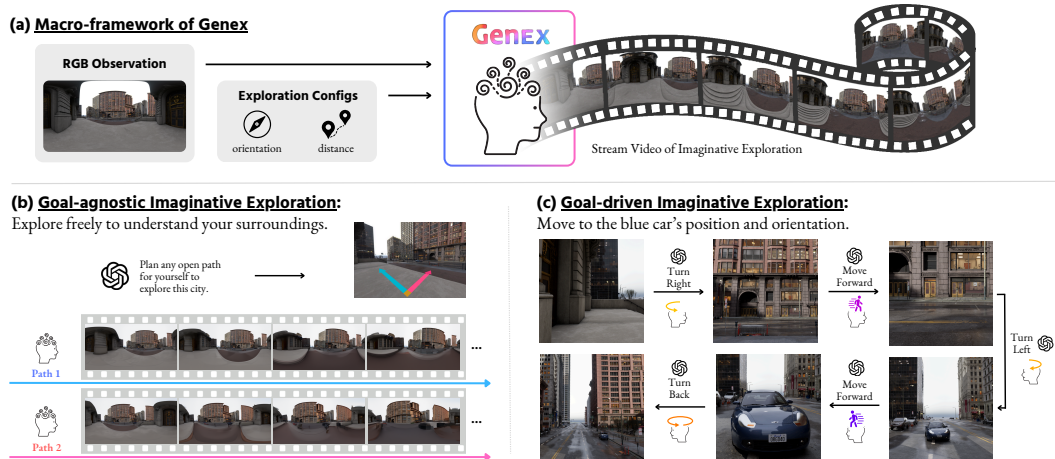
(a) Macro-framework of Genex

RGB Observation

Exploration Configs

orientation

distance

Genex

Stream Video of Imaginative Exploration

(b) Goal-agnostic Imaginative Exploration:

Explore freely to understand your surroundings.

Plan any open path for yourself to explore this city.

...

Path 1

...

Path 2

(c) Goal-driven Imaginative Exploration:

Move to the blue car's position and orientation.

Turn Right

Move Forward

Turn Left

Move Forward

Turn Back